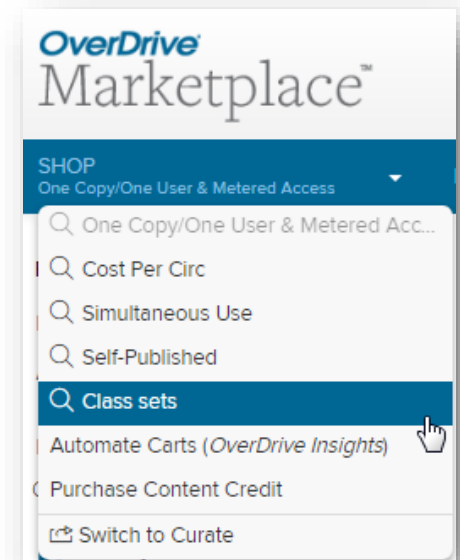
OverDrive
Marketplace™

SHOP
One Copy/One User & Metered Access

One Copy/One User & Metered Acc...
Cost Per Circ
Simultaneous Use
Self-Published
Class sets
Automate Carts (OverDrive Insights)
Purchase Content Credit
Switch to Curate